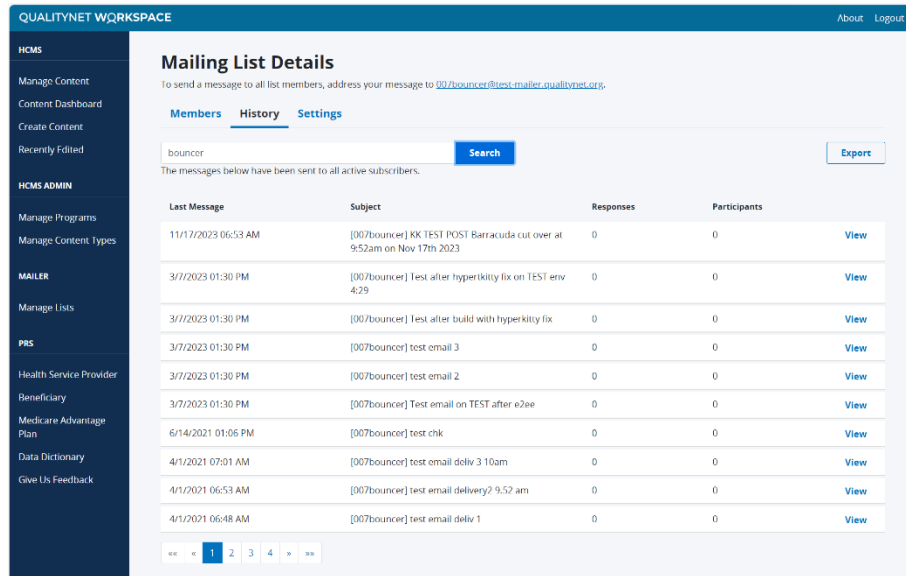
QUALITYNET WORKSPACE

About Logout

HCMS

Manage Content
Content Dashboard
Create Content
Recently Edited

HCMS ADMIN

Manage Programs
Manage Content Types

MAILER

Manage Lists

PRS

Health Service Provider
Beneficiary
Medicare Advantage Plan
Data Dictionary
Give Us Feedback

Mailing List Details

To send a message to all list members, address your message to 007bouncer@test-mailer.qualitynet.org.

Members History Settings

bouncer

Search

Export

The messages below have been sent to all active subscribers.

| Last Message | Subject | Responses | Participants | |
|---|---|---|---|---|
| 11/17/2023 06:53 AM | [007bouncer] KK TEST POST Barracuda cut over at 9:52am on Nov 17th 2023 | 0 | 0 | View |
| 3/7/2023 01:30 PM | [007bouncer] Test after hyperkitty fix on TEST env 4:29 | 0 | 0 | View |
| 3/7/2023 01:30 PM | [007bouncer] Test after build with hyperkitty fix | 0 | 0 | View |
| 3/7/2023 01:30 PM | [007bouncer] test email 3 | 0 | 0 | View |
| 3/7/2023 01:30 PM | [007bouncer] test email 2 | 0 | 0 | View |
| 3/7/2023 01:30 PM | [007bouncer] Test email on TEST after e2ee | 0 | 0 | View |
| 6/14/2021 01:06 PM | [007bouncer] test chk | 0 | 0 | View |
| 4/1/2021 07:01 AM | [007bouncer] test email deliv 3 10am | 0 | 0 | View |
| 4/1/2021 06:53 AM | [007bouncer] test email delivery2 9.52 am | 0 | 0 | View |
| 4/1/2021 06:48 AM | [007bouncer] test email deliv 1 | 0 | 0 | View |

«« « 1 2 3 4 » »»